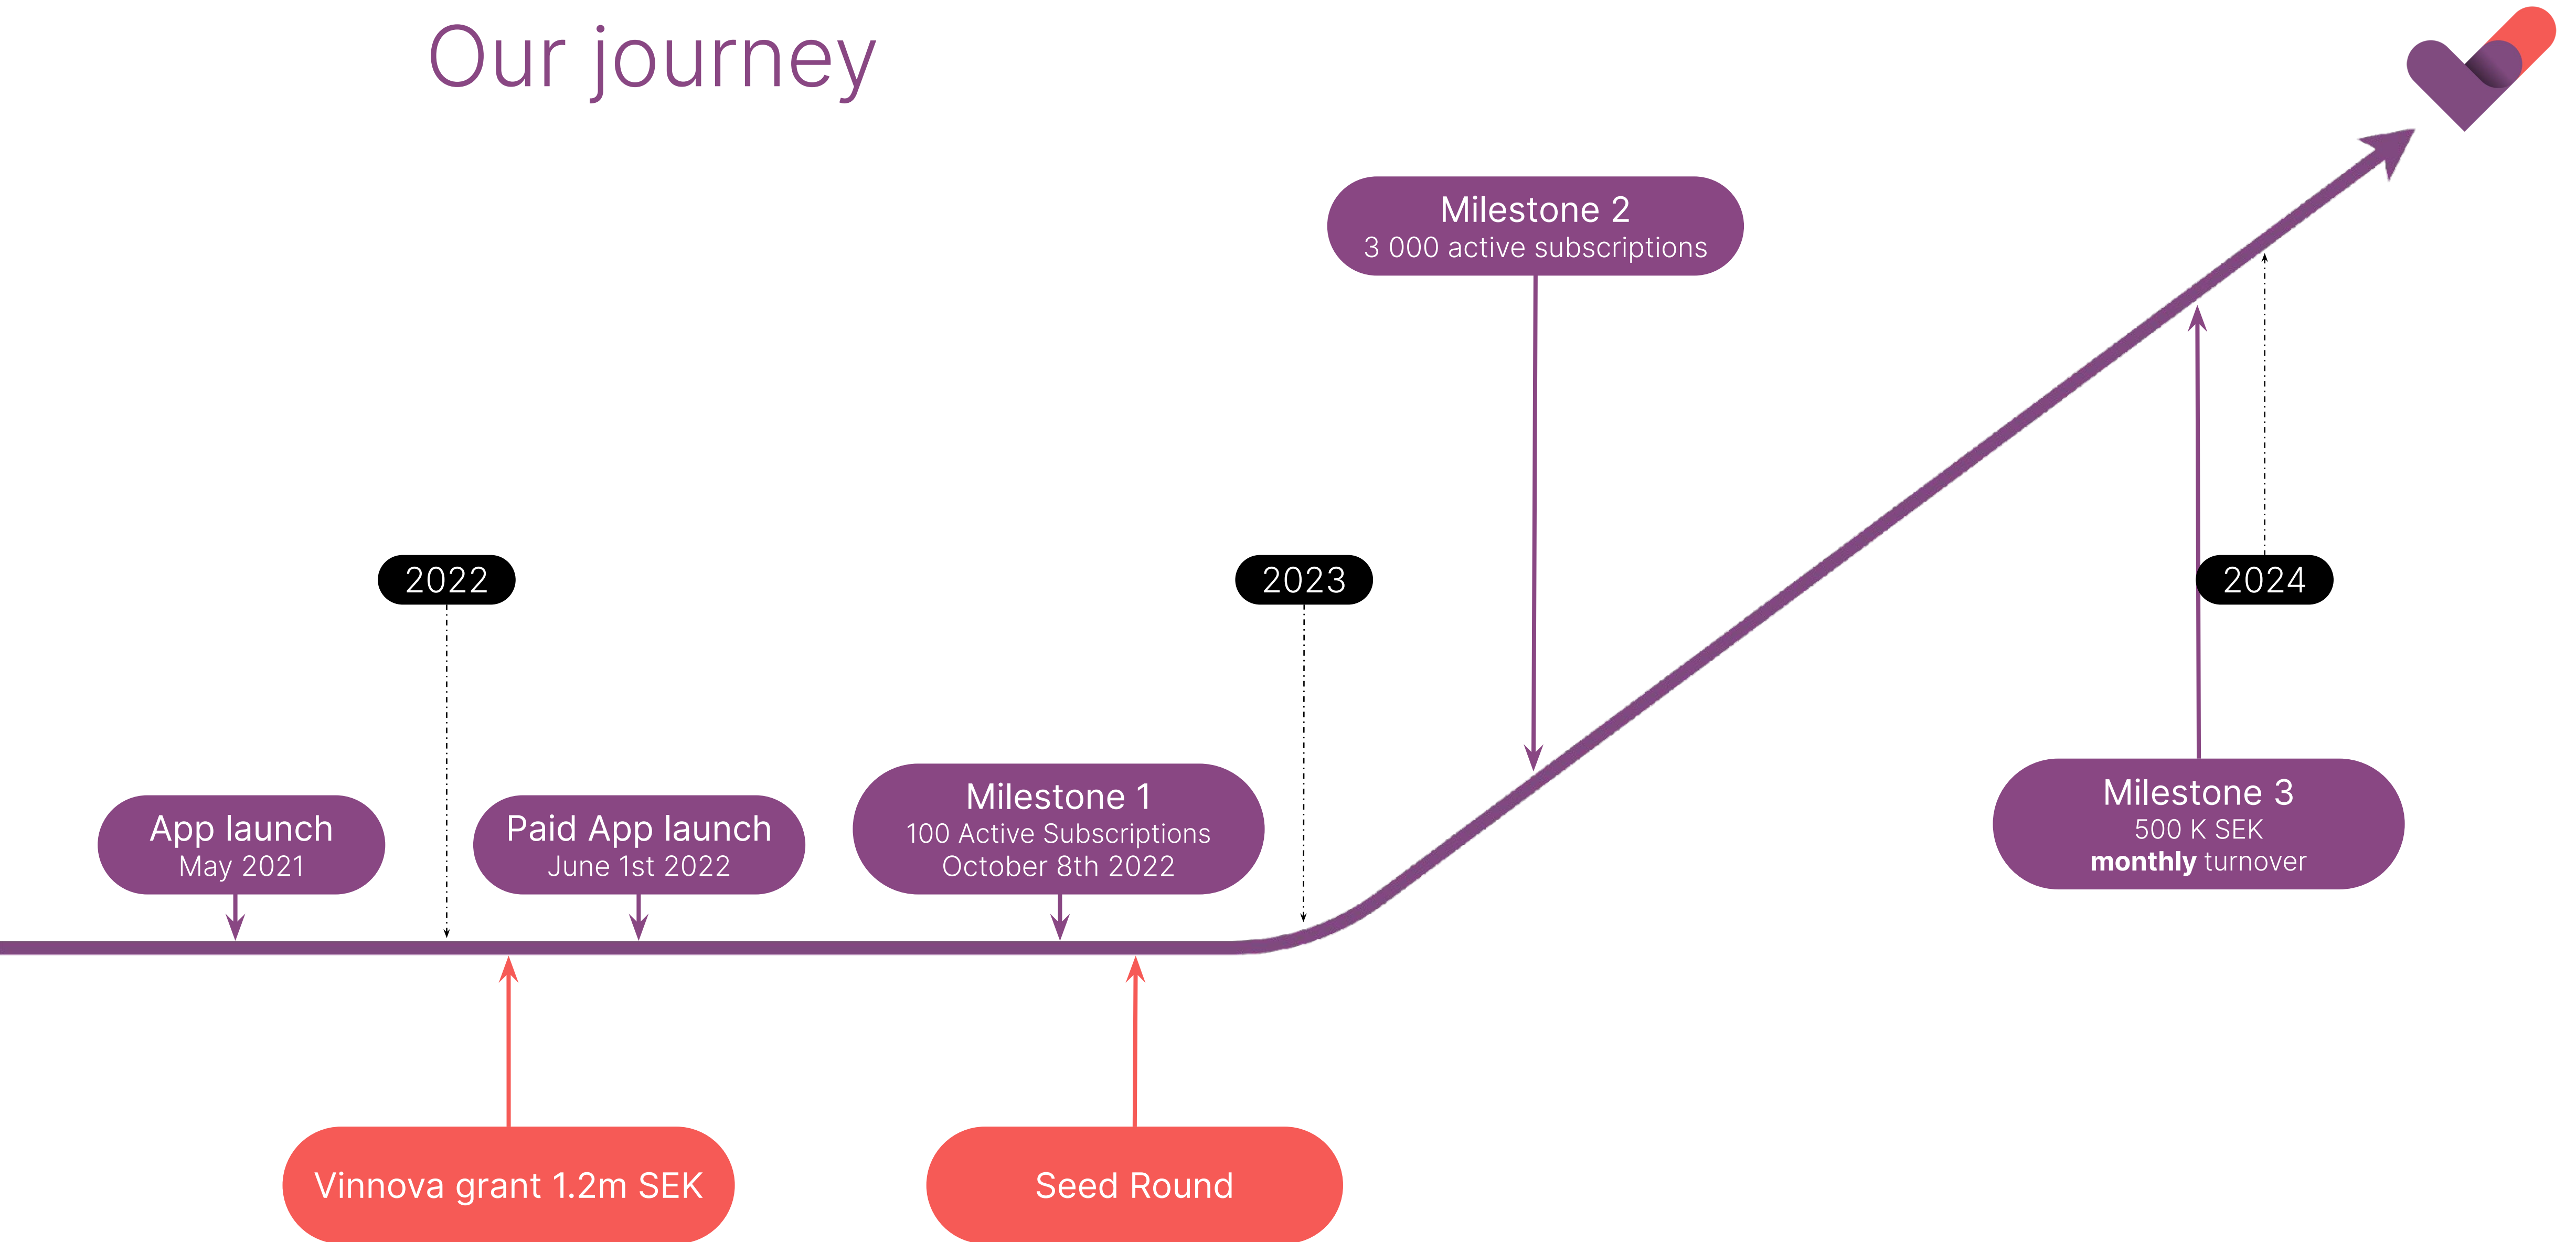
Our journey

Milestone 2
3 000 active subscriptions

2022

2023

2024

App launch
May 2021

Paid App launch
June 1st 2022

Milestone 1
100 Active Subscriptions
October 8th 2022

Milestone 3
500 K SEK
**monthly** turnover

Vinnova grant 1.2m SEK

Seed Round